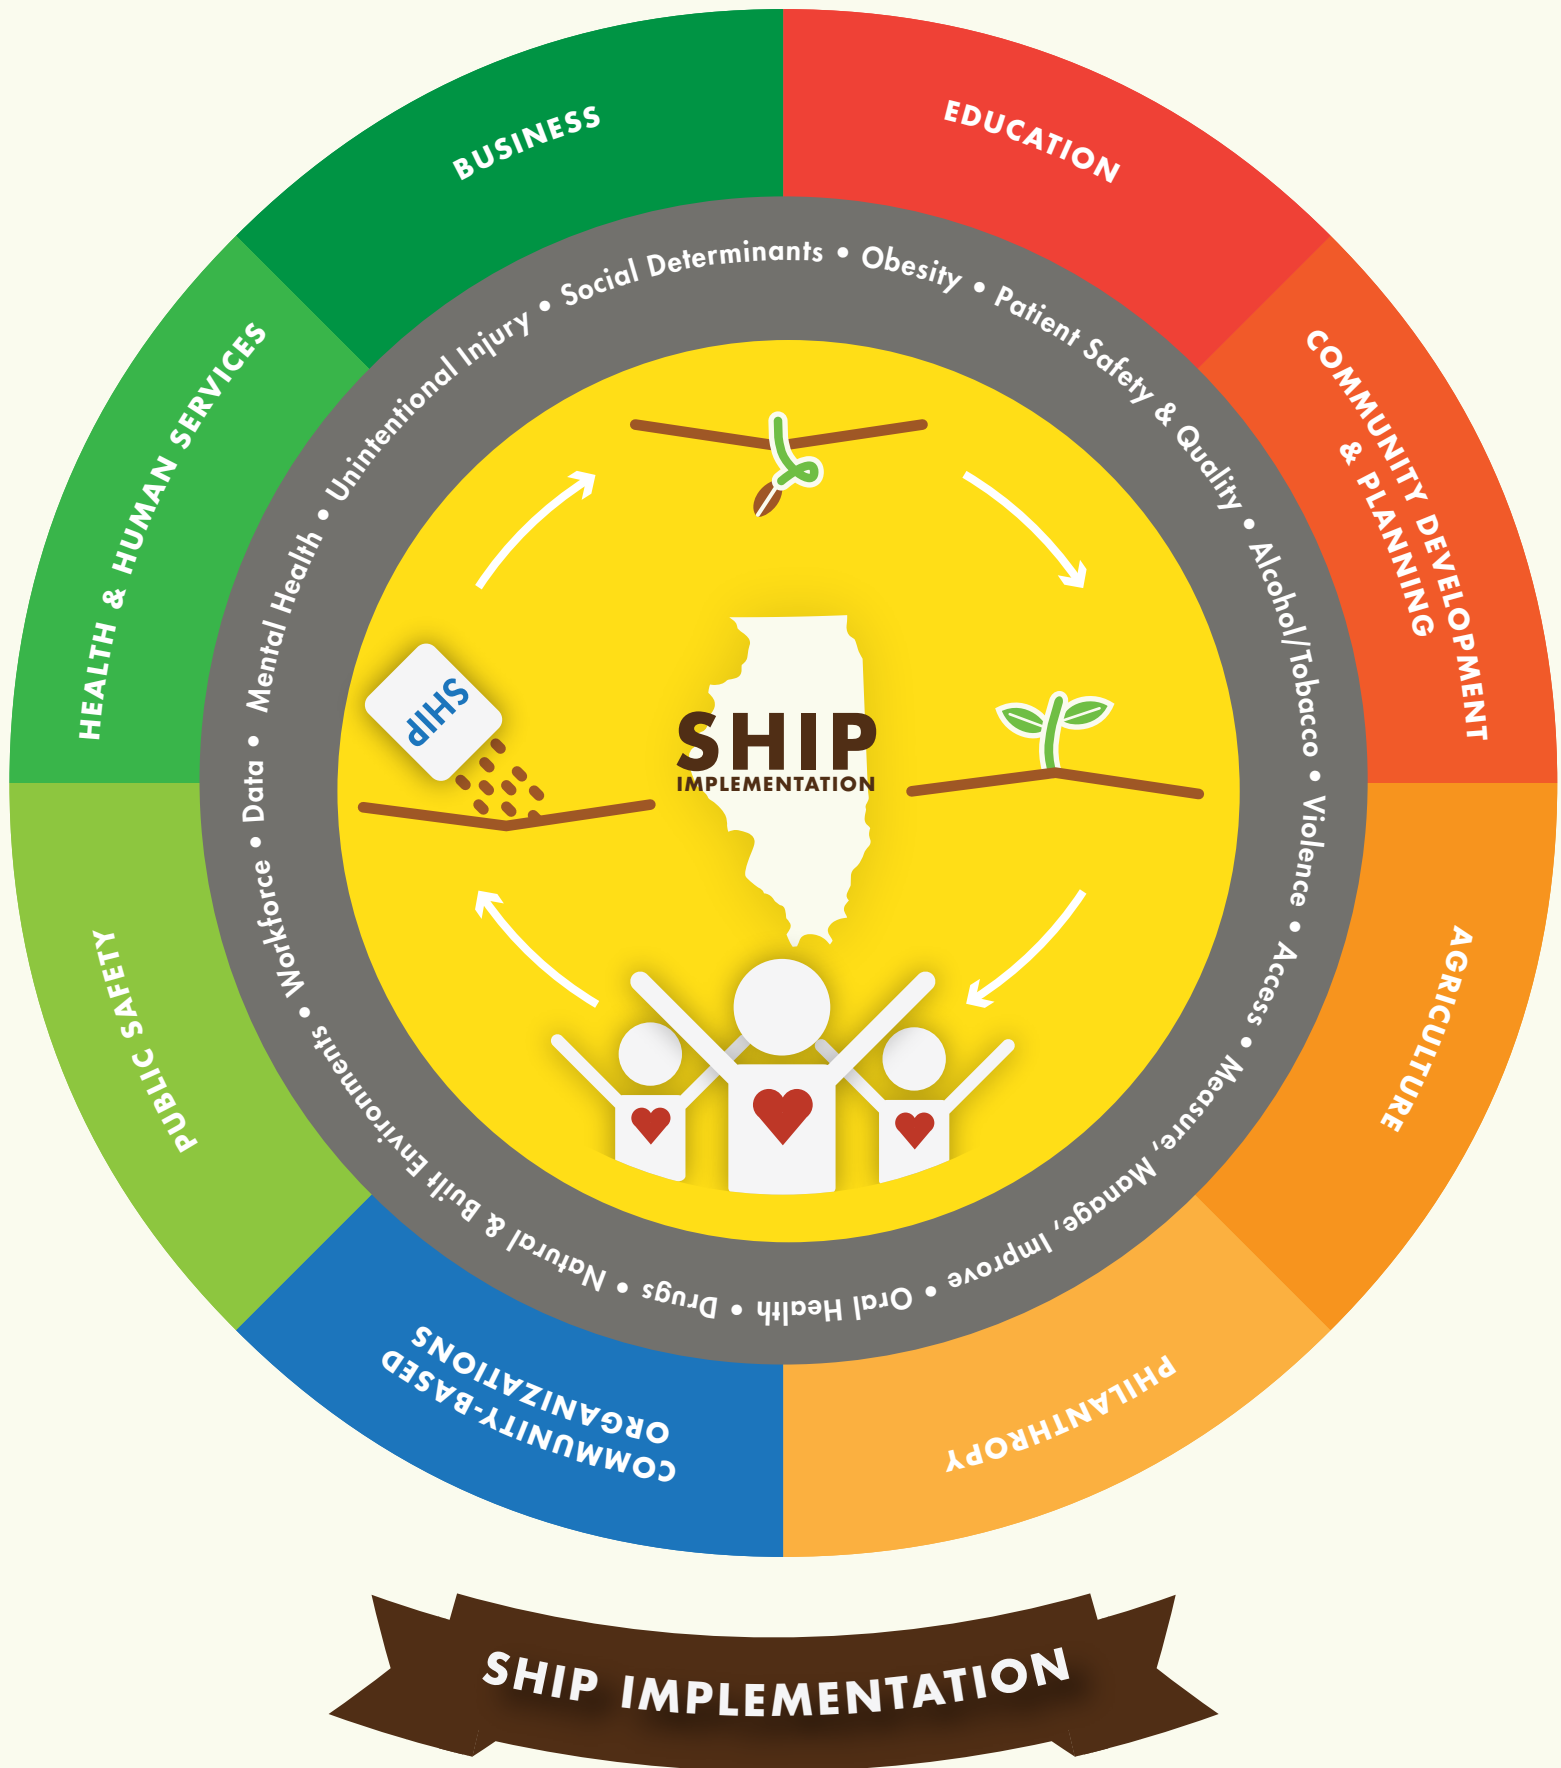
BUSINESS

EDUCATION

COMMUNITY DEVELOPMENT & PLANNING

AGRICULTURE

PHILANTHROPY

COMMUNITY-BASED ORGANIZATIONS

PUBLIC SAFETY

HEALTH & HUMAN SERVICES

Unintentional Injury • Social Determinants • Obesity • Patient Safety & Quality • Alcohol/Tobacco • Violence • Access • Measure, Manage, Improve • Oral Health • Drugs • Natural & Built Environments • Workforce • Data • Mental Health •

SHIP

SHIP
IMPLEMENTATION

SHIP IMPLEMENTATION